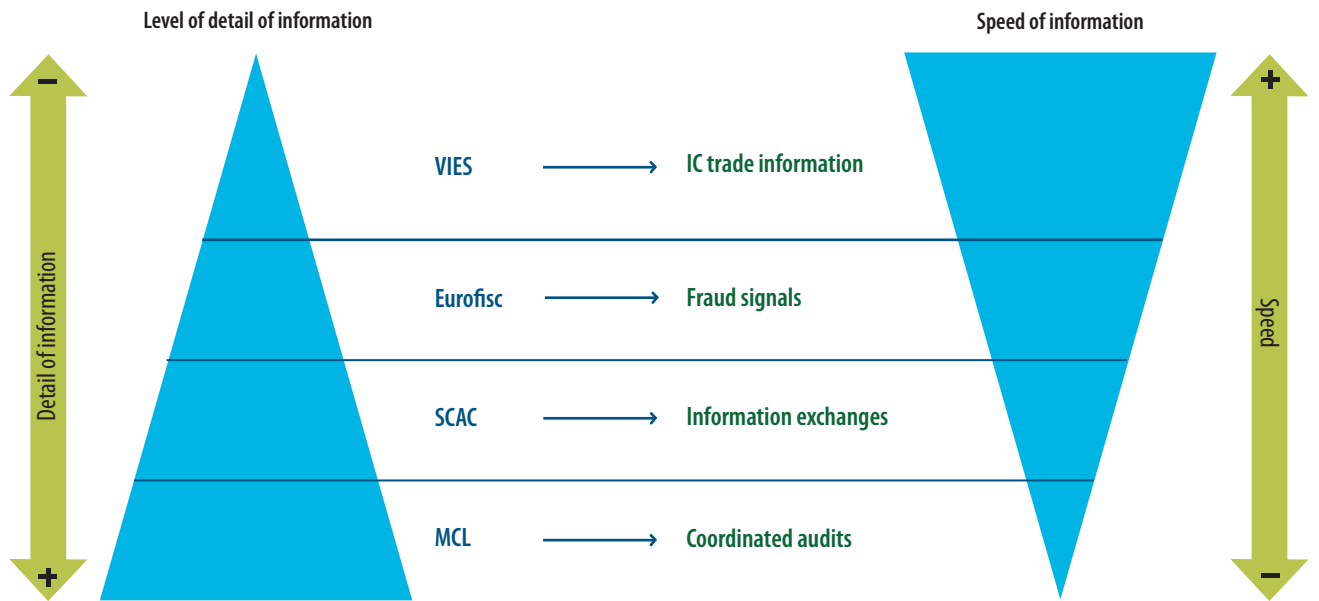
Level of detail of information

Speed of information

−

Detail of information

+

VIES → IC trade information

Eurofisc → Fraud signals

SCAC → Information exchanges

MCL → Coordinated audits

+

Speed

−